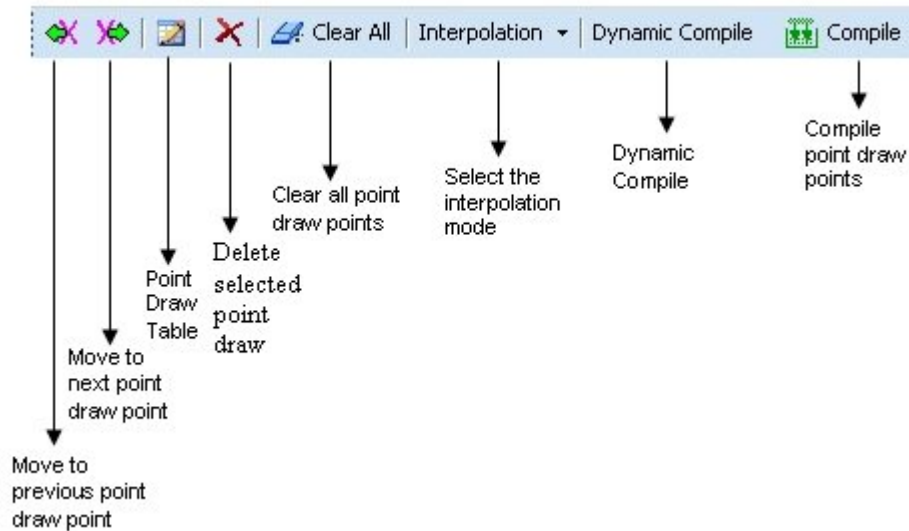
Clear All | Interpolation ▾ | Dynamic Compile | Compile

Compile point draw points

Dynamic Compile

Select the interpolation mode

Clear all point draw points

Delete selected point draw

Point Draw Table

Move to next point draw point

Move to previous point draw point